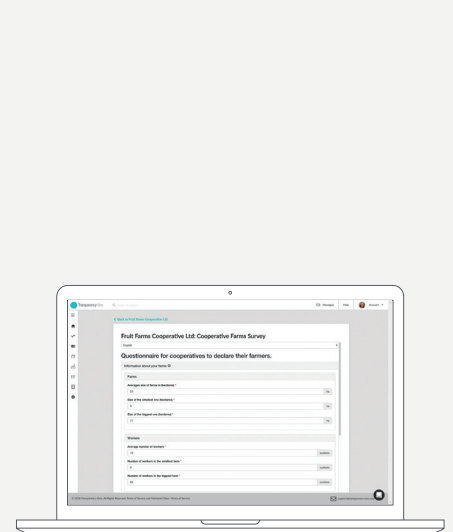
Fruit Farms Cooperative Ltd: Cooperative Farms Survey

English

Questionnaire for cooperatives to declare their farmers.

Information about your farms

Farms

Average size of farms in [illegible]

ha

Size of the smallest one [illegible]

ha

Size of the biggest one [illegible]

ha

Workers

Average number of workers

workers

Number of workers in the smallest farm

workers

Number of workers in the biggest farm

workers

Messages

Help

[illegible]